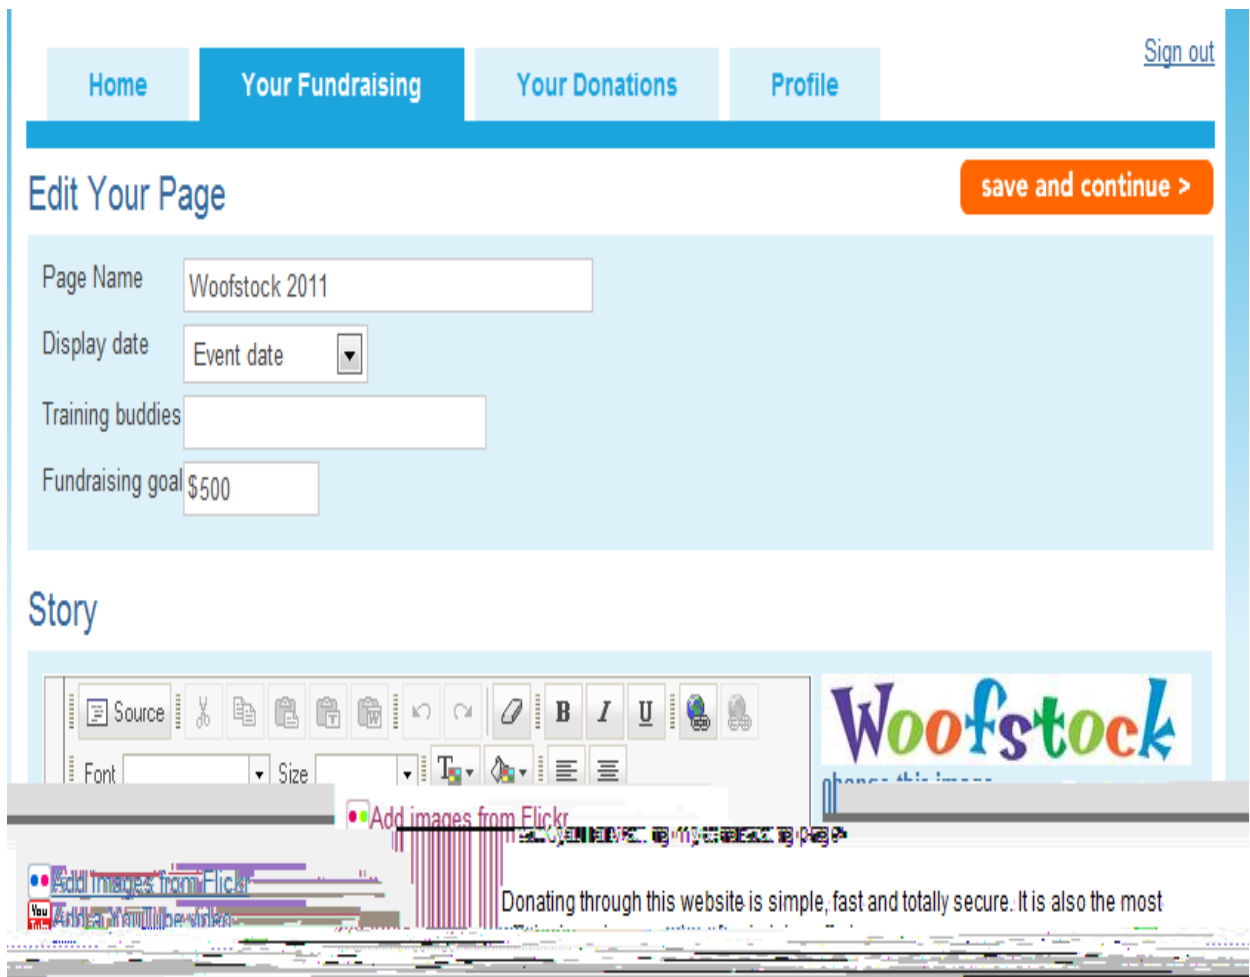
Home
Your Fundraising
Your Donations
Profile
Sign out

Edit Your Page
save and continue >

Page Name Woofstock 2011
Display date Event date
Training buddies
Fundraising goal $500

Story

Source
B I U
Font Size

Woofstock
change this image

Add images from Flickr
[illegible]

Add images from Flickr
Add a YouTube video

Donating through this website is simple, fast and totally secure. It is also the most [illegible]